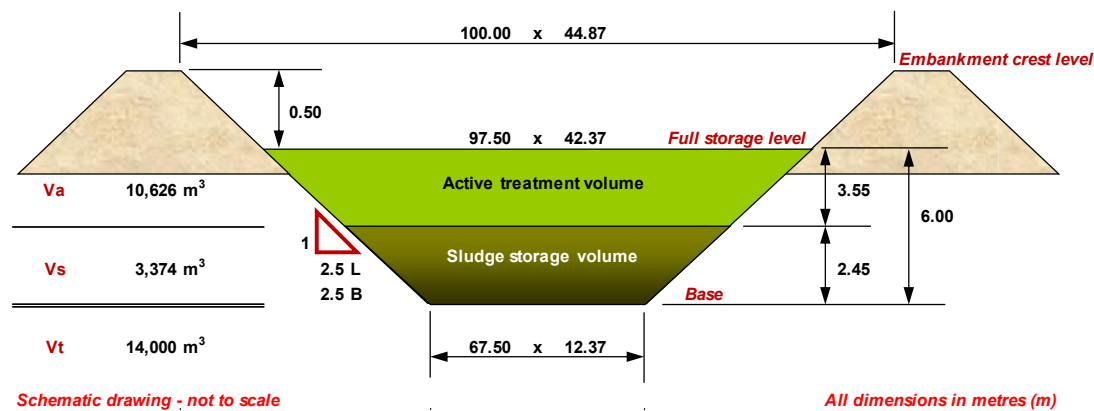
100.00 x 44.87

Embankment crest level

0.50

97.50 x 42.37

Full storage level

Va 10,626 $m^3$

Active treatment volume

3.55

6.00

1

Vs 3,374 $m^3$

Sludge storage volume

2.45

2.5 L

2.5 B

Base

Vt 14,000 $m^3$

67.50 x 12.37

Schematic drawing - not to scale

All dimensions in metres (m)